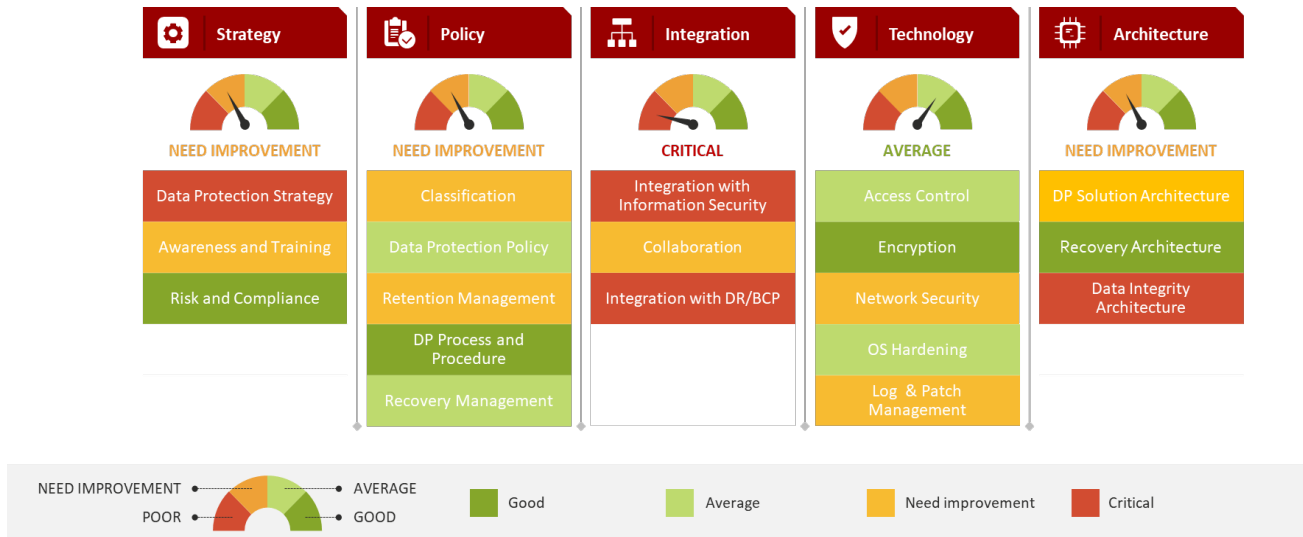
Strategy

NEED IMPROVEMENT

Data Protection Strategy

Awareness and Training

Risk and Compliance

Policy

NEED IMPROVEMENT

Classification

Data Protection Policy

Retention Management

DP Process and Procedure

Recovery Management

Integration

CRITICAL

Integration with Information Security

Collaboration

Integration with DR/BCP

Technology

AVERAGE

Access Control

Encryption

Network Security

OS Hardening

Log & Patch Management

Architecture

NEED IMPROVEMENT

DP Solution Architecture

Recovery Architecture

Data Integrity Architecture

NEED IMPROVEMENT
POOR
AVERAGE
GOOD

Good
Average
Need improvement
Critical